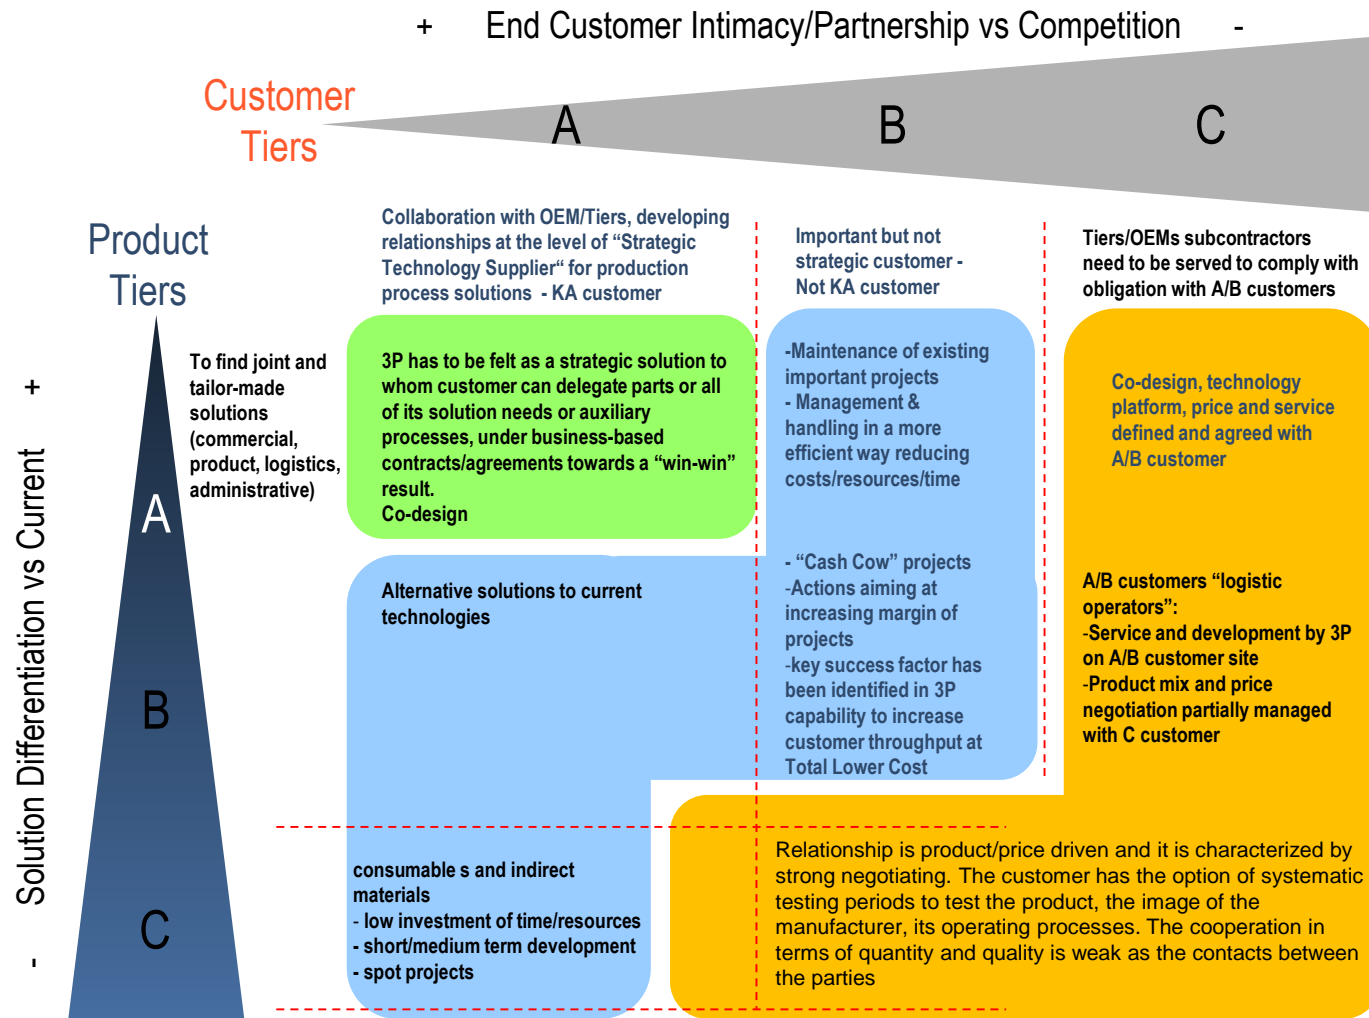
+ End Customer Intimacy/Partnership vs Competition -

Customer Tiers

A

B

C

Product Tiers

Collaboration with OEM/Tiers, developing relationships at the level of “Strategic Technology Supplier“ for production process solutions - KA customer

Important but not strategic customer - Not KA customer

Tiers/OEMs subcontractors need to be served to comply with obligation with A/B customers

+

Solution Differentiation vs Current

-

A

B

C

To find joint and tailor-made solutions (commercial, product, logistics, administrative)

3P has to be felt as a strategic solution to whom customer can delegate parts or all of its solution needs or auxiliary processes, under business-based contracts/agreements towards a “win-win” result.
Co-design

-Maintenance of existing important projects
- Management & handling in a more efficient way reducing costs/resources/time

Co-design, technology platform, price and service defined and agreed with A/B customer

Alternative solutions to current technologies

- “Cash Cow” projects
-Actions aiming at increasing margin of projects
-key success factor has been identified in 3P capability to increase customer throughput at Total Lower Cost

A/B customers “logistic operators”:
-Service and development by 3P on A/B customer site
-Product mix and price negotiation partially managed with C customer

consumable s and indirect materials
- low investment of time/resources
- short/medium term development
- spot projects

Relationship is product/price driven and it is characterized by strong negotiating. The customer has the option of systematic testing periods to test the product, the image of the manufacturer, its operating processes. The cooperation in terms of quantity and quality is weak as the contacts between the parties